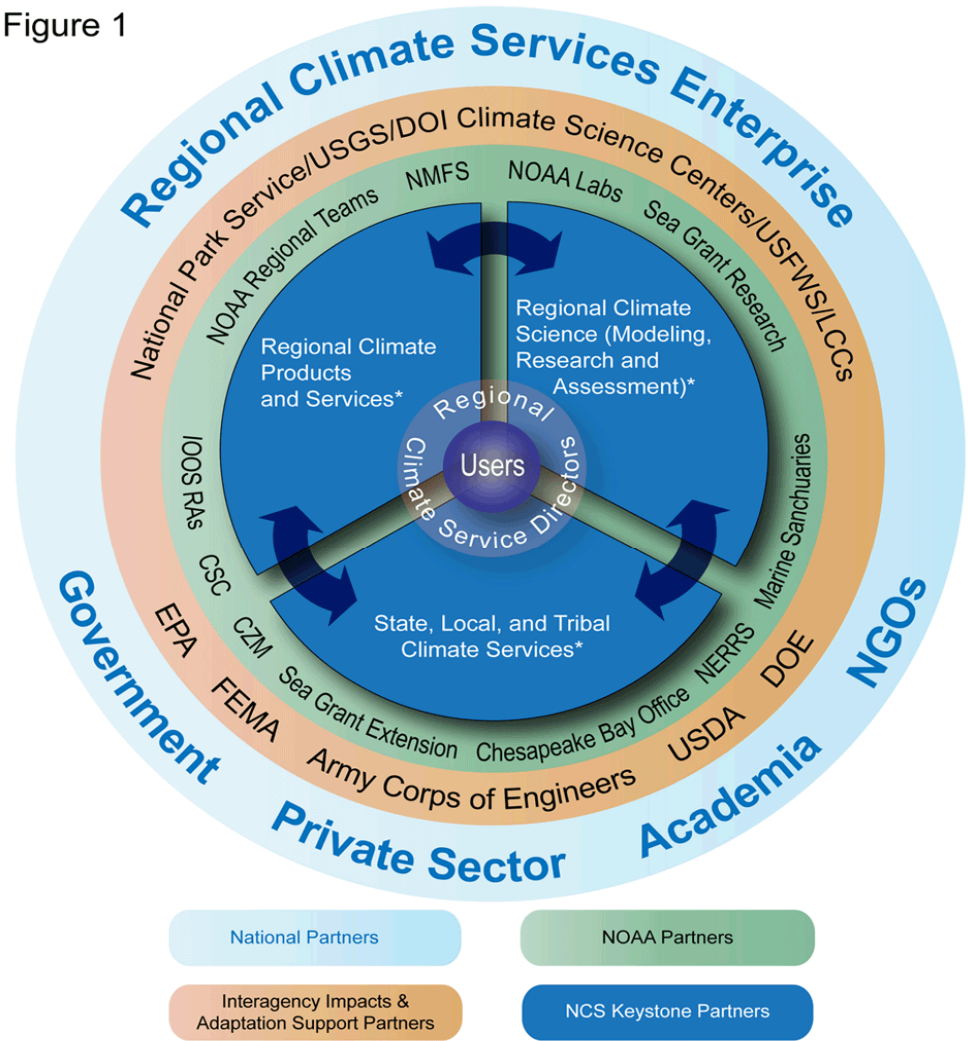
Figure 1

Regional Climate Services Enterprise

National Park Service/USGS/DOI Climate Science Centers/USFWS/LCCs

NOAA Regional Teams NMFS NOAA Labs Sea Grant Research

Regional Climate Products and Services*

Regional Climate Science (Modeling, Research and Assessment)*

Regional Climate Service Directors

Users

IOOS RAs

CSC

CZM

Marine Sanchuaries

State, Local, and Tribal Climate Services*

Sea Grant Extension Chesapeake Bay Office NERRS

EPA FEMA Army Corps of Engineers USDA DOE

Government Private Sector Academia NGOs

National Partners

NOAA Partners

Interagency Impacts & Adaptation Support Partners

NCS Keystone Partners